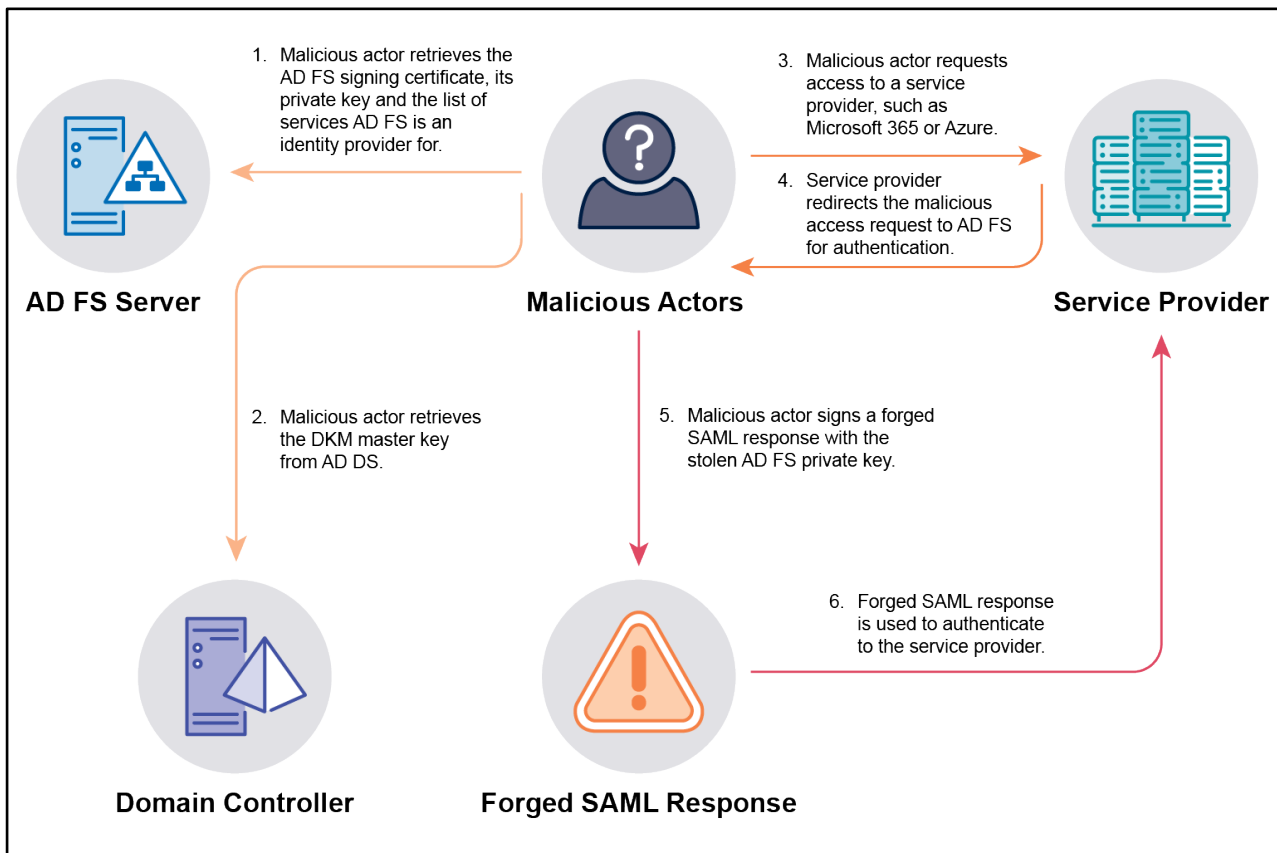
1. Malicious actor retrieves the AD FS signing certificate, its private key and the list of services AD FS is an identity provider for.

3. Malicious actor requests access to a service provider, such as Microsoft 365 or Azure.

4. Service provider redirects the malicious access request to AD FS for authentication.

AD FS Server

Malicious Actors

Service Provider

2. Malicious actor retrieves the DKM master key from AD DS.

5. Malicious actor signs a forged SAML response with the stolen AD FS private key.

6. Forged SAML response is used to authenticate to the service provider.

Domain Controller

Forged SAML Response